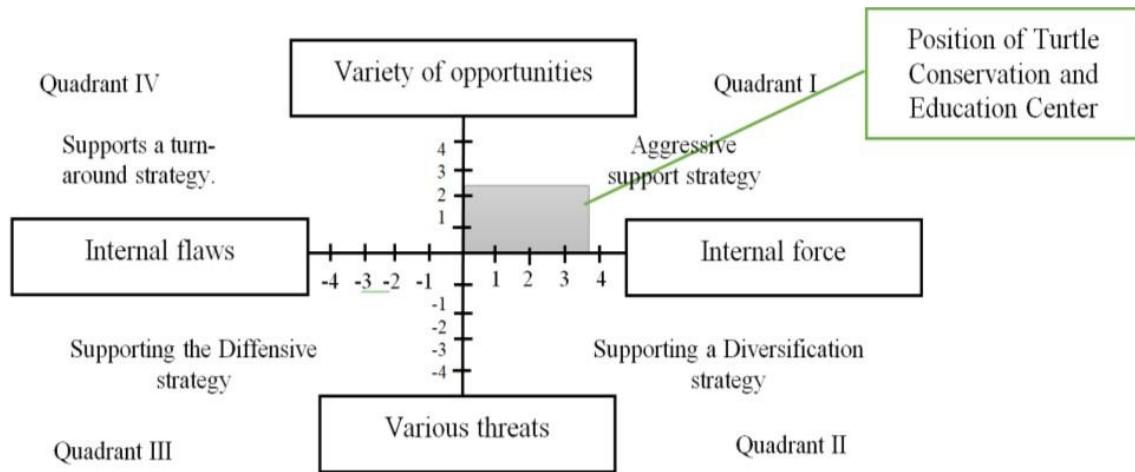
Position of Turtle Conservation and Education Center

Quadrant IV

Variety of opportunities

Quadrant I

Supports a turnaround strategy.

Aggressive support strategy

4
3
2
1

Internal flaws

Internal force

-4 -3 -2 -1 1 2 3 4

-1
-2
-3
-4

Supporting the Diffensive strategy

Supporting a Diversification strategy

Various threats

Quadrant III

Quadrant II